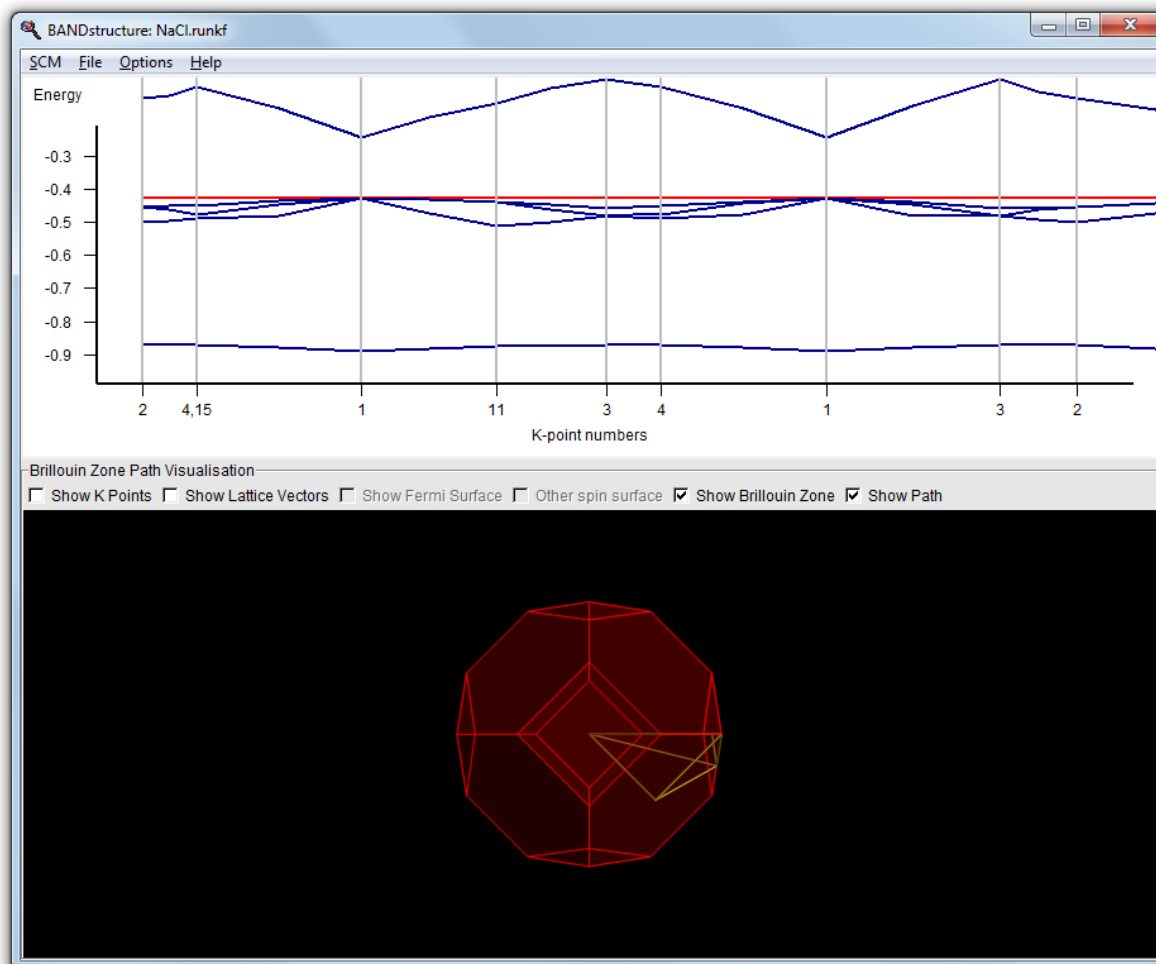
BANDstructure: NaCl.runkf

SCM File Options Help

Energy

-0.3
-0.4
-0.5
-0.6
-0.7
-0.8
-0.9

2 4,15 1 11 3 4 1 3 2

K-point numbers

Brillouin Zone Path Visualisation

Show K Points Show Lattice Vectors Show Fermi Surface Other spin surface Show Brillouin Zone Show Path